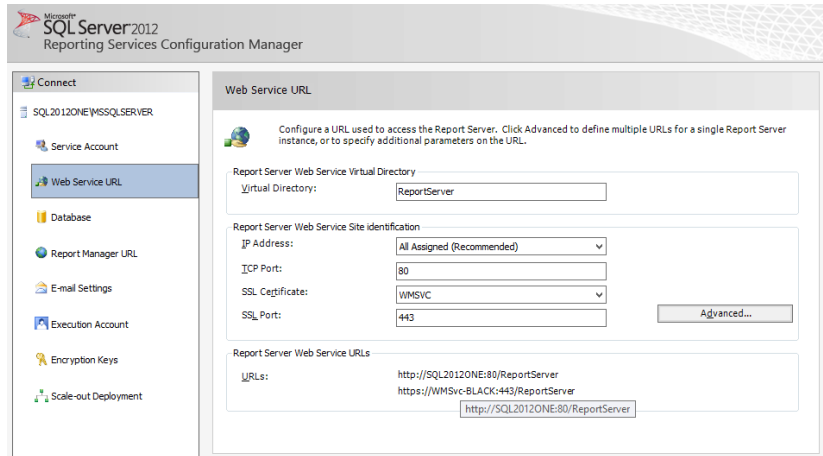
Microsoft® SQL Server 2012
Reporting Services Configuration Manager

Connect

SQL2012ONE\MSSQLSERVER

Service Account

Web Service URL

Database

Report Manager URL

E-mail Settings

Execution Account

Encryption Keys

Scale-out Deployment

Web Service URL

Configure a URL used to access the Report Server. Click Advanced to define multiple URLs for a single Report Server instance, or to specify additional parameters on the URL.

Report Server Web Service Virtual Directory

Virtual Directory: ReportServer

Report Server Web Service Site identification

IP Address: All Assigned (Recommended)

TCP Port: 80

SSL Certificate: WMSVC

SSL Port: 443

Advanced...

Report Server Web Service URLs

URLs: http://SQL2012ONE:80/ReportServer
https://WMSvc-BLACK:443/ReportServer

http://SQL2012ONE:80/ReportServer